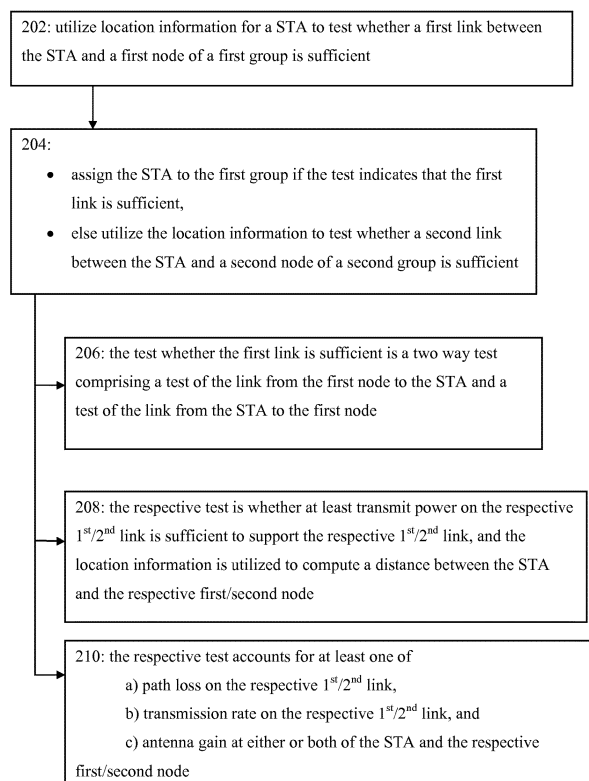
202: utilize location information for a STA to test whether a first link between the STA and a first node of a first group is sufficient

204:

- assign the STA to the first group if the test indicates that the first link is sufficient,
- else utilize the location information to test whether a second link between the STA and a second node of a second group is sufficient

206: the test whether the first link is sufficient is a two way test comprising a test of the link from the first node to the STA and a test of the link from the STA to the first node

208: the respective test is whether at least transmit power on the respective $1^{st}/2^{nd}$ link is sufficient to support the respective $1^{st}/2^{nd}$ link, and the location information is utilized to compute a distance between the STA and the respective first/second node

210: the respective test accounts for at least one of

a) path loss on the respective $1^{st}/2^{nd}$ link,

b) transmission rate on the respective $1^{st}/2^{nd}$ link, and

c) antenna gain at either or both of the STA and the respective first/second node